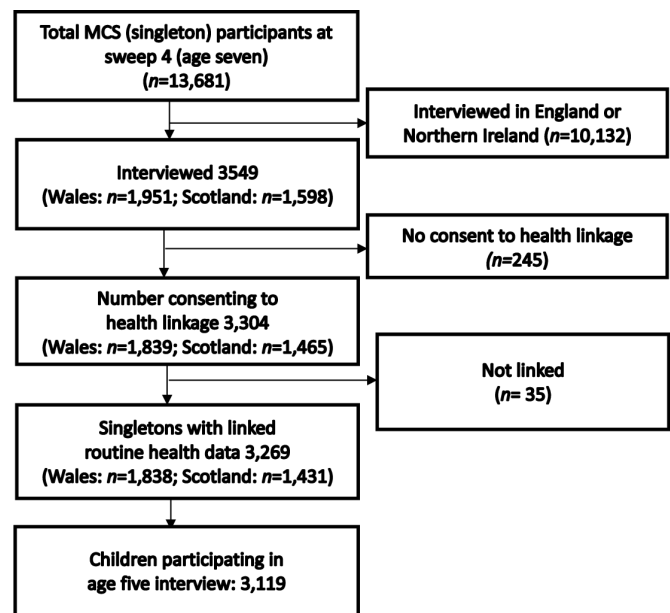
Total MCS (singleton) participants at sweep 4 (age seven) (*n*=13,681)

Interviewed in England or Northern Ireland (*n*=10,132)

Interviewed 3549 (Wales: *n*=1,951; Scotland: *n*=1,598)

No consent to health linkage (*n*=245)

Number consenting to health linkage 3,304 (Wales: *n*=1,839; Scotland: *n*=1,465)

Not linked (*n*= 35)

Singletons with linked routine health data 3,269 (Wales: *n*=1,838; Scotland: *n*=1,431)

Children participating in age five interview: 3,119